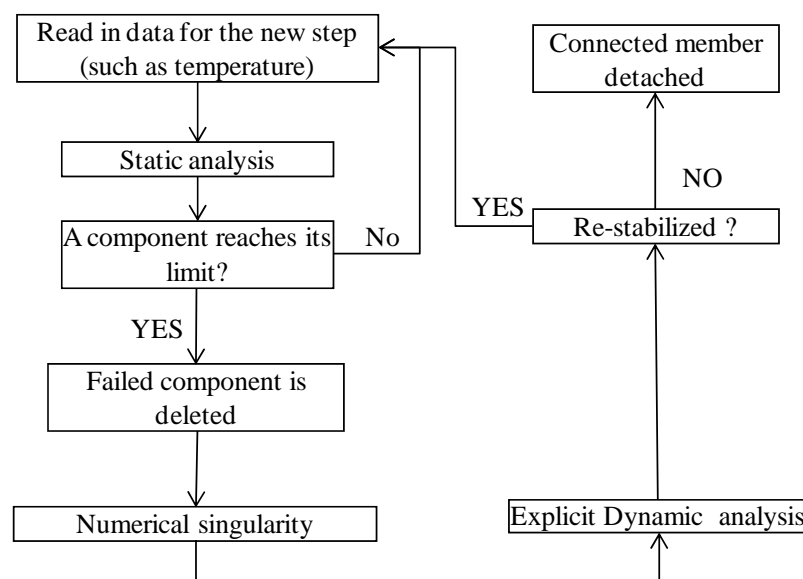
Read in data for the new step (such as temperature)

Static analysis

A component reaches its limit?

No

YES

Failed component is deleted

Numerical singularity

Connected member detached

NO

YES

Re-stabilized ?

Explicit Dynamic analysis